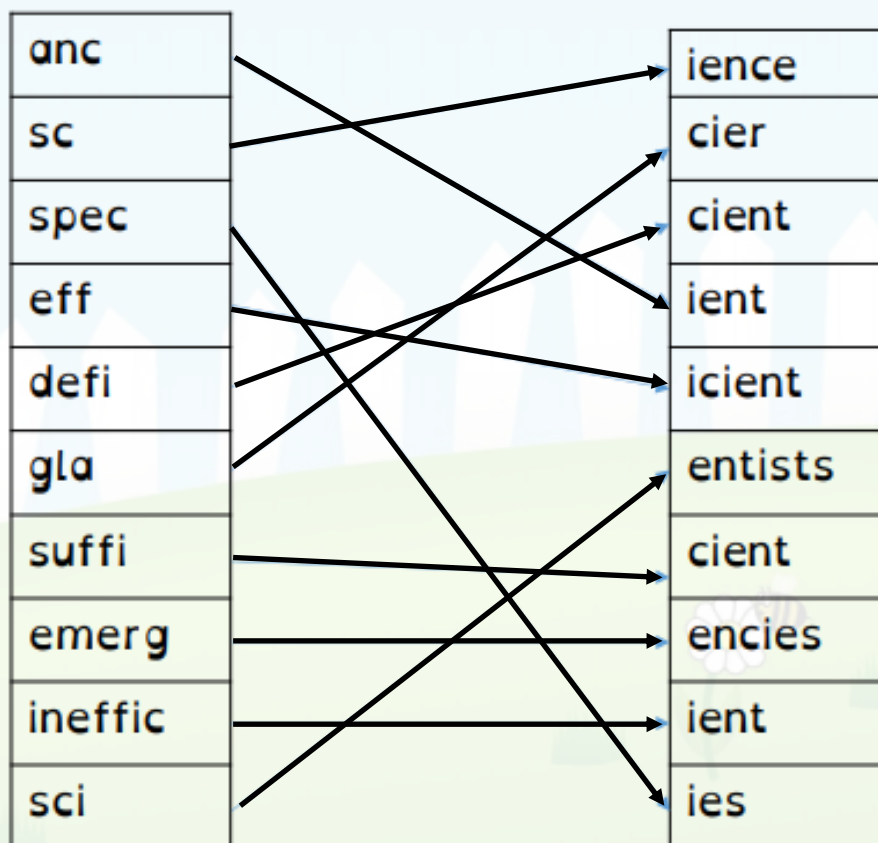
| anc |
|---|
| sc |
| spec |
| eff |
| defi |
| gla |
| suffi |
| emerg |
| ineffic |
| sci |

| ience |
|---|
| cier |
| cient |
| ient |
| icient |
| entists |
| cient |
| encies |
| ient |
| ies |